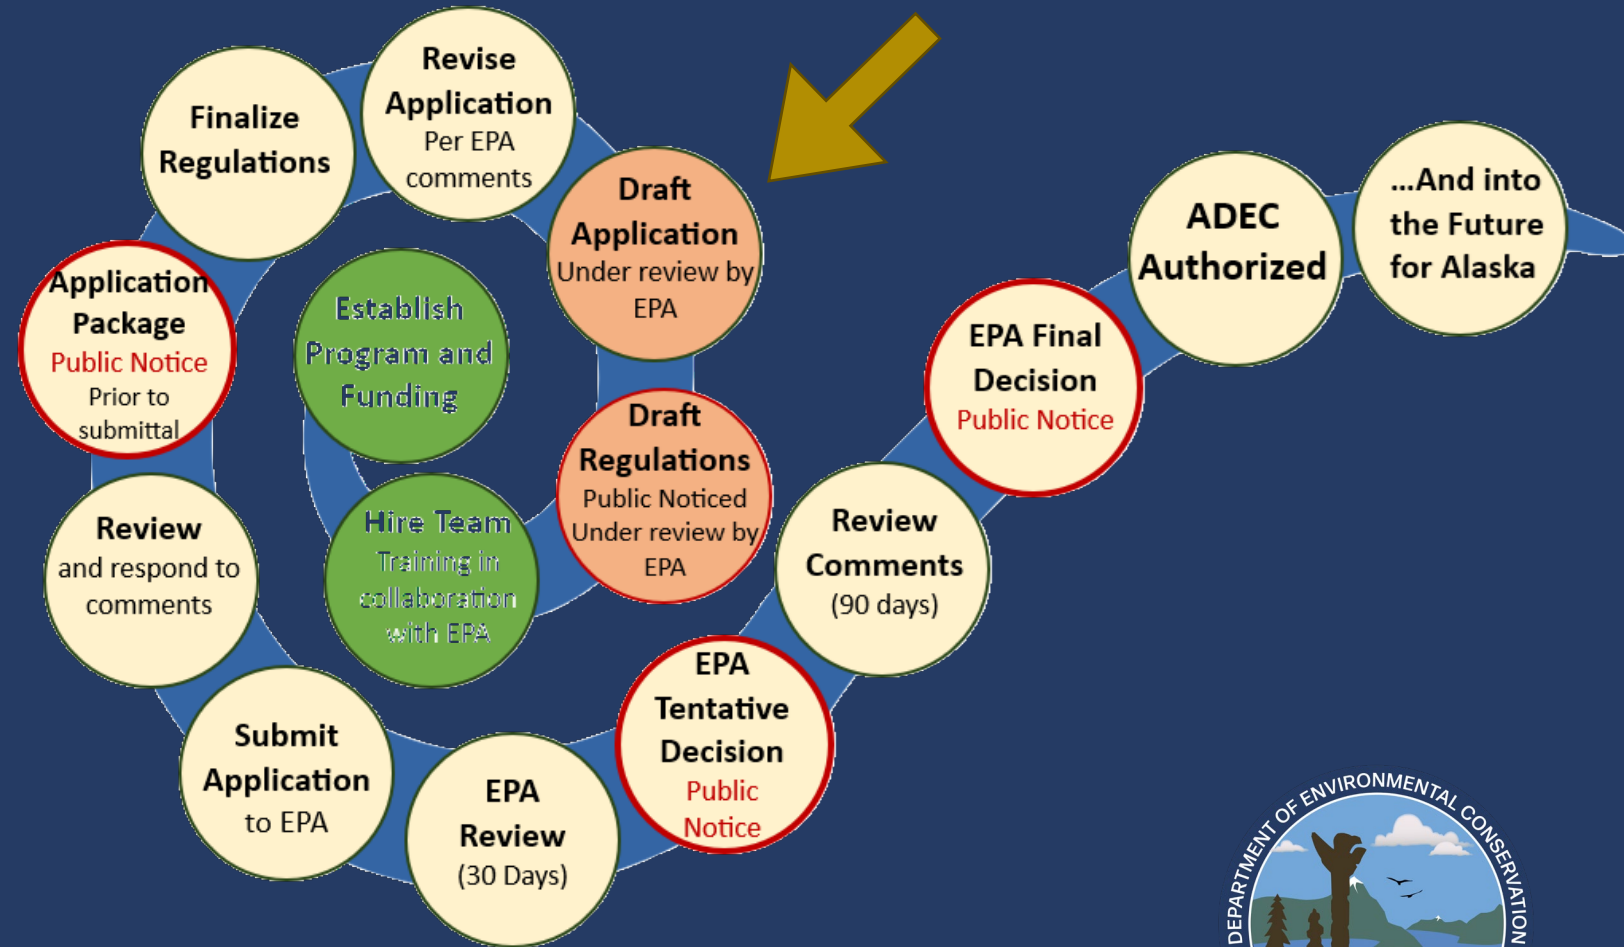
Establish Program and Funding

Hire Team
Training in collaboration with EPA

Draft Regulations
Public Noticed
Under review by EPA

Draft Application
Under review by EPA

Revise Application
Per EPA comments

Finalize Regulations

Application Package
Public Notice
Prior to submittal

Review
and respond to comments

Submit Application
to EPA

EPA Review
(30 Days)

EPA Tentative Decision
Public Notice

Review Comments
(90 days)

EPA Final Decision
Public Notice

ADEC Authorized

...And into the Future for Alaska

DEPARTMENT OF ENVIRONMENTAL CONSERVATION